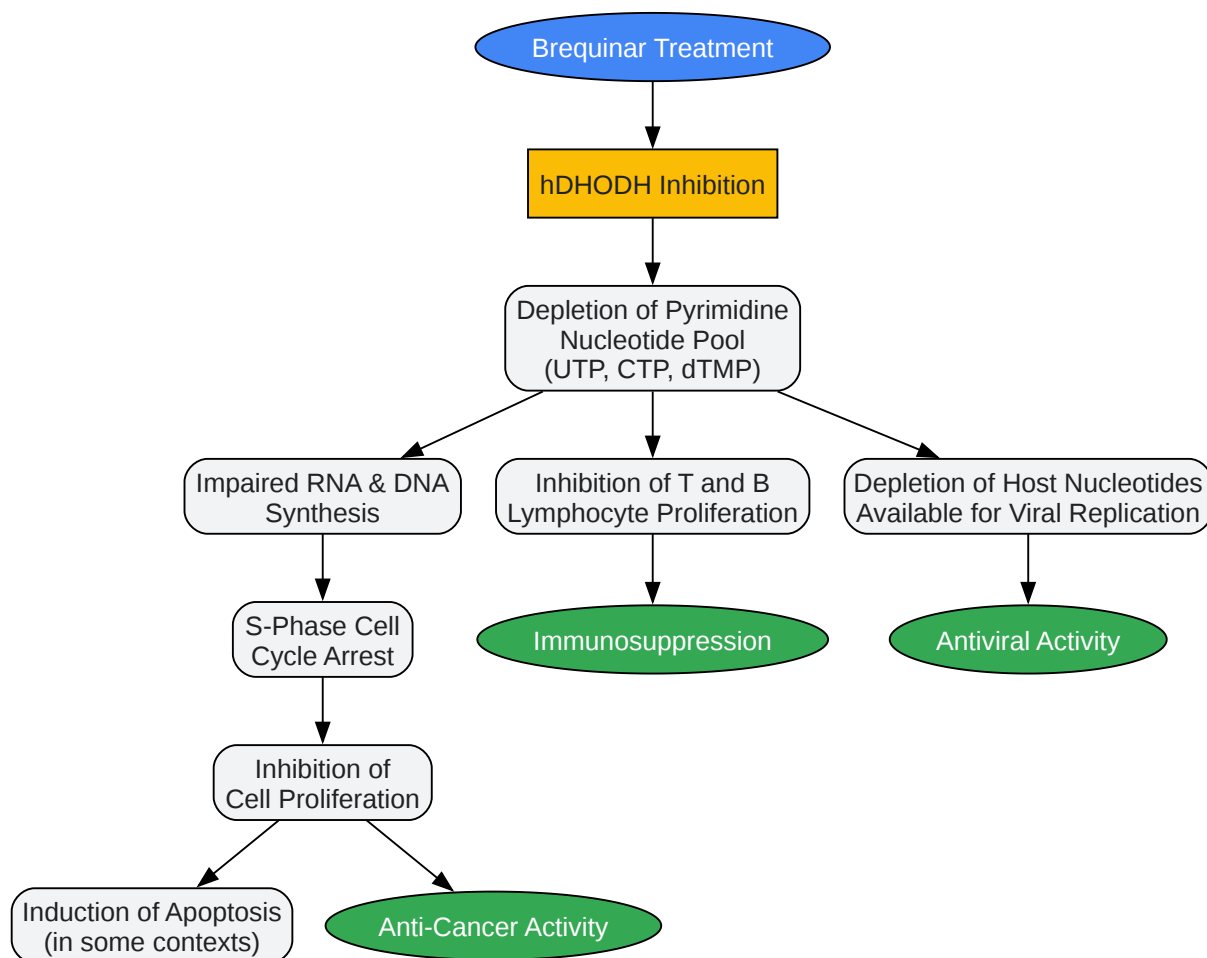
Brequinar Treatment

hDHODH Inhibition

Depletion of Pyrimidine Nucleotide Pool (UTP, CTP, dTMP)

Impaired RNA & DNA Synthesis

Inhibition of T and B Lymphocyte Proliferation

Depletion of Host Nucleotides Available for Viral Replication

S-Phase Cell Cycle Arrest

Immunosuppression

Antiviral Activity

Inhibition of Cell Proliferation

Induction of Apoptosis (in some contexts)

Anti-Cancer Activity